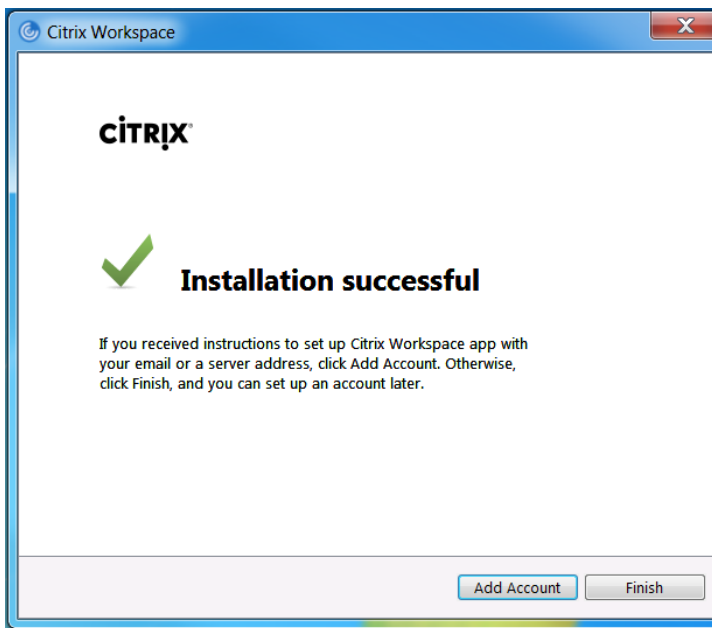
Citrix Workspace

CiTRIX

Installation successful

If you received instructions to set up Citrix Workspace app with your email or a server address, click Add Account. Otherwise, click Finish, and you can set up an account later.

Add Account Finish